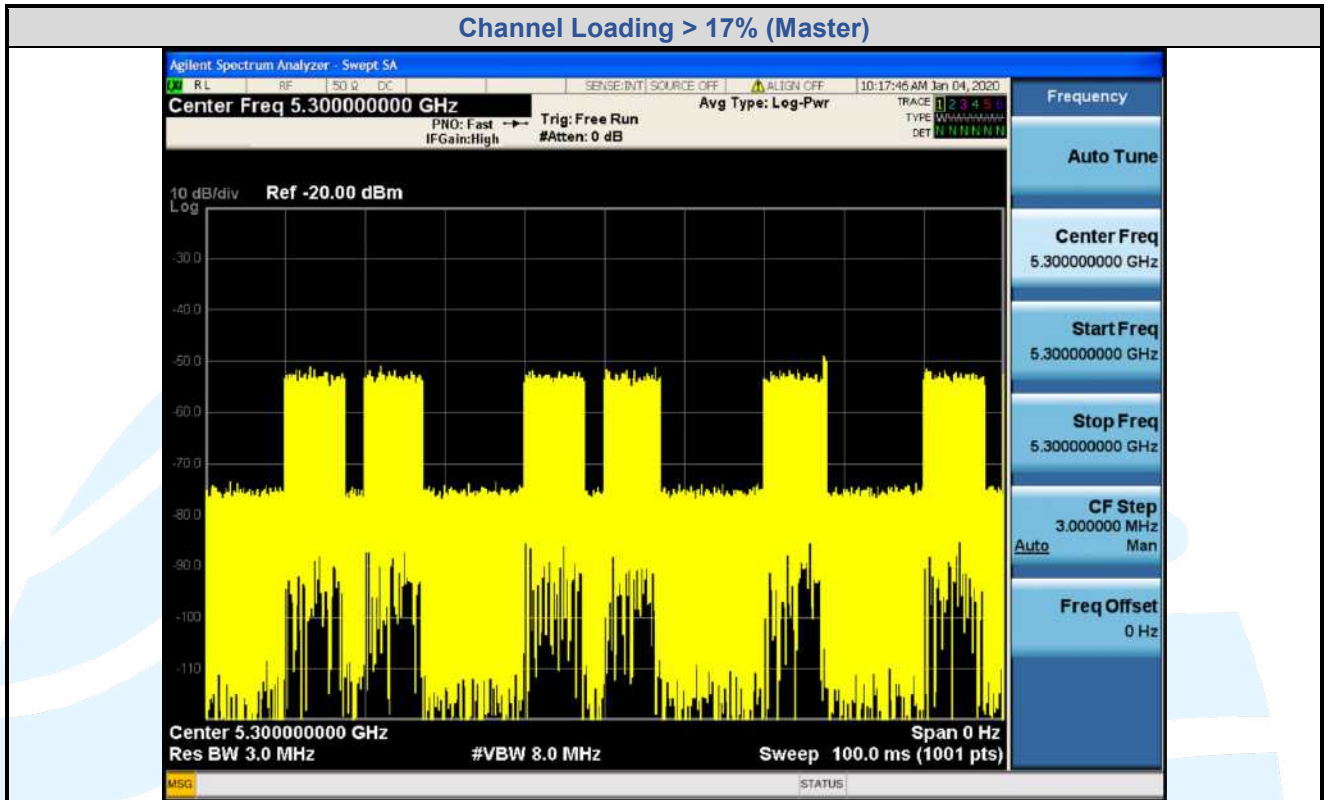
Channel Loading > 17% (Master)

Agilent Spectrum Analyzer - Swept SA

RL RF 50 Ω DC SENSE:INT SOURCE OFF ALIGN OFF 10:17:46 AM Jan 04, 2020

Center Freq 5.300000000 GHz

PNO: Fast IFGain:High

Trig: Free Run #Atten: 0 dB

Avg Type: Log-Pwr

TRACE 1 2 3 4 5 6 TYPE WWWWWW DET N N N N N N

10 dB/div Log Ref -20.00 dBm

-30.0
-40.0
-50.0
-60.0
-70.0
-80.0
-90.0
-100
-110

Center 5.300000000 GHz
Res BW 3.0 MHz
#VBW 8.0 MHz
Span 0 Hz
Sweep 100.0 ms (1001 pts)

MSG STATUS

Frequency

Auto Tune

Center Freq
5.300000000 GHz

Start Freq
5.300000000 GHz

Stop Freq
5.300000000 GHz

CF Step
3.000000 MHz
Auto Man

Freq Offset
0 Hz